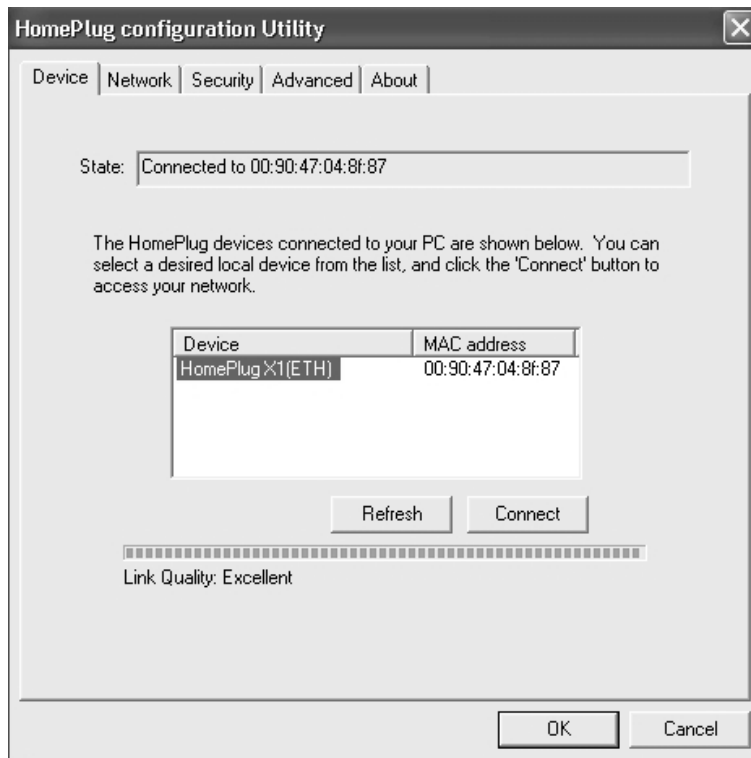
HomePlug configuration Utility

Device | Network | Security | Advanced | About

State: Connected to 00:90:47:04:8f:87

The HomePlug devices connected to your PC are shown below. You can select a desired local device from the list, and click the 'Connect' button to access your network.

| Device | MAC address |
|---|---|
| HomePlug X1(ETH) | 00:90:47:04:8f:87 |

Refresh Connect

Link Quality: Excellent

OK Cancel